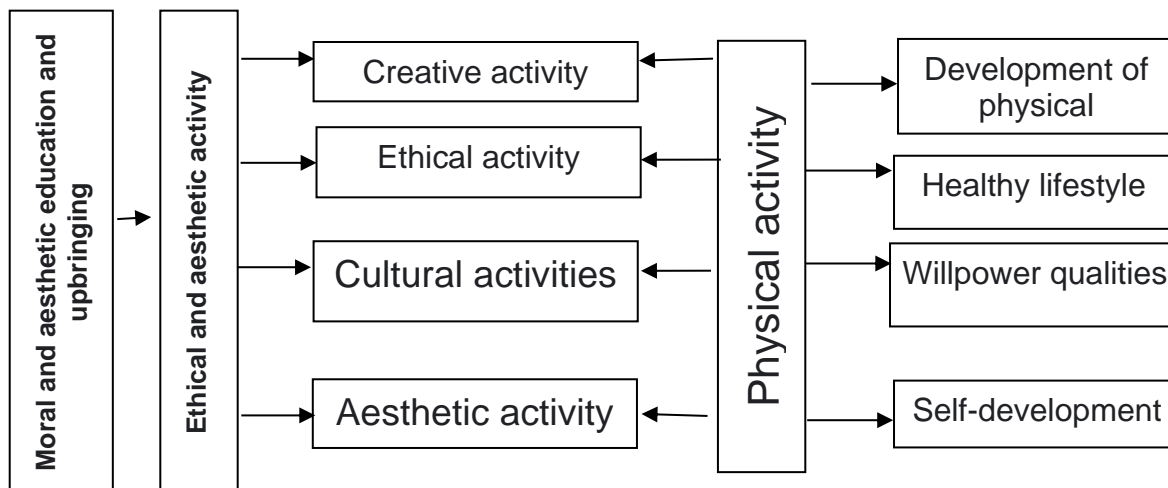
Moral and aesthetic education and upbringing

Ethical and aesthetic activity

Creative activity

Ethical activity

Cultural activities

Aesthetic activity

Physical activity

Development of physical

Healthy lifestyle

Willpower qualities

Self-development